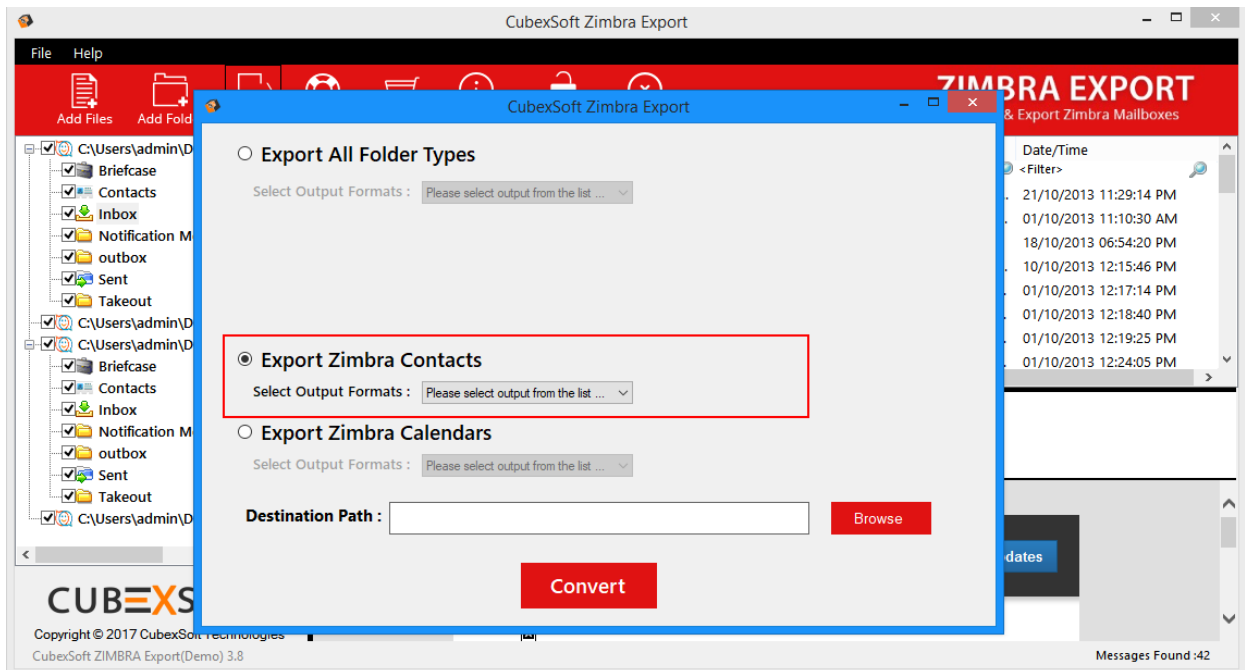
CubexSoft Zimbra Export

File Help

Add Files Add Fold

ZIMBRA EXPORT
& Export Zimbra Mailboxes

C:\Users\admin\D
Briefcase
Contacts
Inbox
Notification M
outbox
Sent
Takeout
C:\Users\admin\D
C:\Users\admin\D
Briefcase
Contacts
Inbox
Notification M
outbox
Sent
Takeout
C:\Users\admin\D

Date/Time
<Filter>
21/10/2013 11:29:14 PM
01/10/2013 11:10:30 AM
18/10/2013 06:54:20 PM
10/10/2013 12:15:46 PM
01/10/2013 12:17:14 PM
01/10/2013 12:18:40 PM
01/10/2013 12:19:25 PM
01/10/2013 12:24:05 PM

dates

CUBEXS

Copyright © 2017 CubexSoft Technologies

CubexSoft ZIMBRA Export(Demo) 3.8

Messages Found :42

CubexSoft Zimbra Export

Export All Folder Types
Select Output Formats : Please select output from the list ...

Export Zimbra Contacts
Select Output Formats : Please select output from the list ...

Export Zimbra Calendars
Select Output Formats : Please select output from the list ...

Destination Path :
Browse

Convert